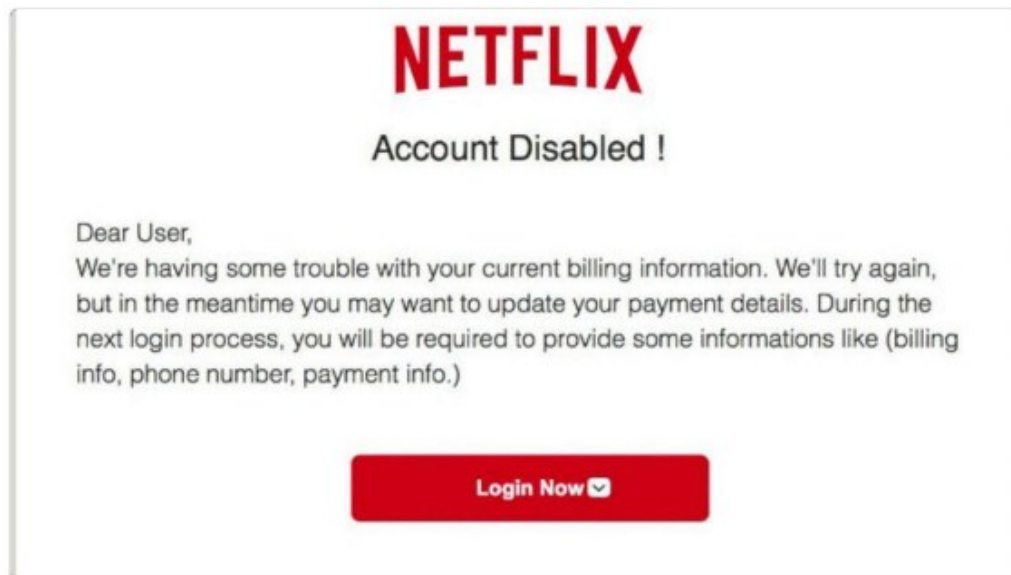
NETFLIX

Account Disabled !

Dear User,
We're having some trouble with your current billing information. We'll try again, but in the meantime you may want to update your payment details. During the next login process, you will be required to provide some informations like (billing info, phone number, payment info.)

Login Now